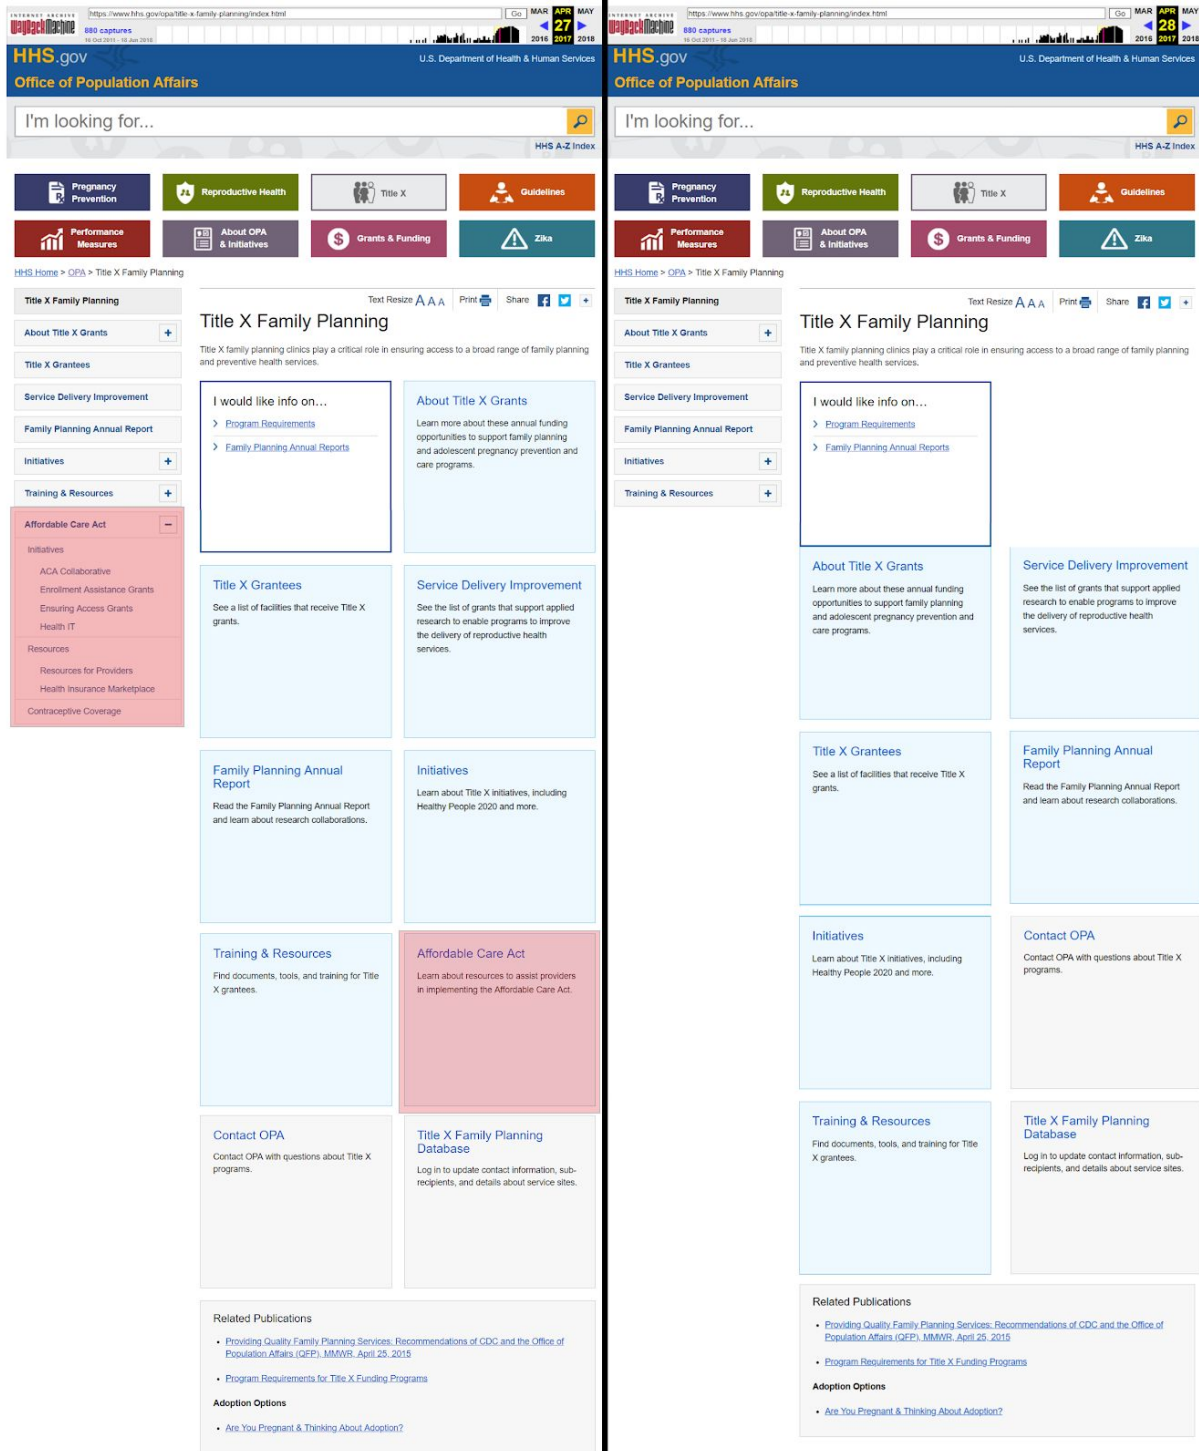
INTERNET ARCHIVE WayBackMachine https://www.hhs.gov/opa/title-x-family-planning/index.html Go 880 captures 16 Oct 2011 - 16 Jun 2018 MAR APR MAY 27 2016 2017 2018

HHS.gov U.S. Department of Health & Human Services
Office of Population Affairs

I'm looking for...
HHS A-Z Index

Pregnancy Prevention
Reproductive Health
Title X
Guidelines
Performance Measures
About OPA & Initiatives
Grants & Funding
Zika

HHS Home > OPA > Title X Family Planning

Title X Family Planning
About Title X Grants
Title X Grantees
Service Delivery Improvement
Family Planning Annual Report
Initiatives
Training & Resources
Affordable Care Act
Initiatives
ACA Collaborative
Enrollment Assistance Grants
Ensuring Access Grants
Health IT
Resources
Resources for Providers
Health Insurance Marketplace
Contraceptive Coverage

Text Resize A A A Print Share

Title X Family Planning

Title X family planning clinics play a critical role in ensuring access to a broad range of family planning and preventive health services.

I would like info on...
Program Requirements
Family Planning Annual Reports

About Title X Grants
Learn more about these annual funding opportunities to support family planning and adolescent pregnancy prevention and care programs.

Title X Grantees
See a list of facilities that receive Title X grants.

Service Delivery Improvement
See the list of grants that support applied research to enable programs to improve the delivery of reproductive health services.

Family Planning Annual Report
Read the Family Planning Annual Report and learn about research collaborations.

Initiatives
Learn about Title X initiatives, including Healthy People 2020 and more.

Training & Resources
Find documents, tools, and training for Title X grantees.

Affordable Care Act
Learn about resources to assist providers in implementing the Affordable Care Act.

Contact OPA
Contact OPA with questions about Title X programs.

Title X Family Planning Database
Log in to update contact information, sub-recipients, and details about service sites.

Related Publications
Providing Quality Family Planning Services: Recommendations of CDC and the Office of Population Affairs (QFP), MMWR, April 25, 2015
Program Requirements for Title X Funding Programs
Adoption Options
Are You Pregnant & Thinking About Adoption?

INTERNET ARCHIVE WayBackMachine https://www.hhs.gov/opa/title-x-family-planning/index.html Go 880 captures 16 Oct 2011 - 16 Jun 2018 MAR APR MAY 28 2016 2017 2018

HHS.gov U.S. Department of Health & Human Services
Office of Population Affairs

I'm looking for...
HHS A-Z Index

Pregnancy Prevention
Reproductive Health
Title X
Guidelines
Performance Measures
About OPA & Initiatives
Grants & Funding
Zika

HHS Home > OPA > Title X Family Planning

Title X Family Planning
About Title X Grants
Title X Grantees
Service Delivery Improvement
Family Planning Annual Report
Initiatives
Training & Resources

Text Resize A A A Print Share

Title X Family Planning

Title X family planning clinics play a critical role in ensuring access to a broad range of family planning and preventive health services.

I would like info on...
Program Requirements
Family Planning Annual Reports

About Title X Grants
Learn more about these annual funding opportunities to support family planning and adolescent pregnancy prevention and care programs.

Service Delivery Improvement
See the list of grants that support applied research to enable programs to improve the delivery of reproductive health services.

Title X Grantees
See a list of facilities that receive Title X grants.

Family Planning Annual Report
Read the Family Planning Annual Report and learn about research collaborations.

Initiatives
Learn about Title X initiatives, including Healthy People 2020 and more.

Contact OPA
Contact OPA with questions about Title X programs.

Training & Resources
Find documents, tools, and training for Title X grantees.

Title X Family Planning Database
Log in to update contact information, sub-recipients, and details about service sites.

Related Publications
Providing Quality Family Planning Services: Recommendations of CDC and the Office of Population Affairs (QFP), MMWR, April 25, 2015
Program Requirements for Title X Funding Programs
Adoption Options
Are You Pregnant & Thinking About Adoption?